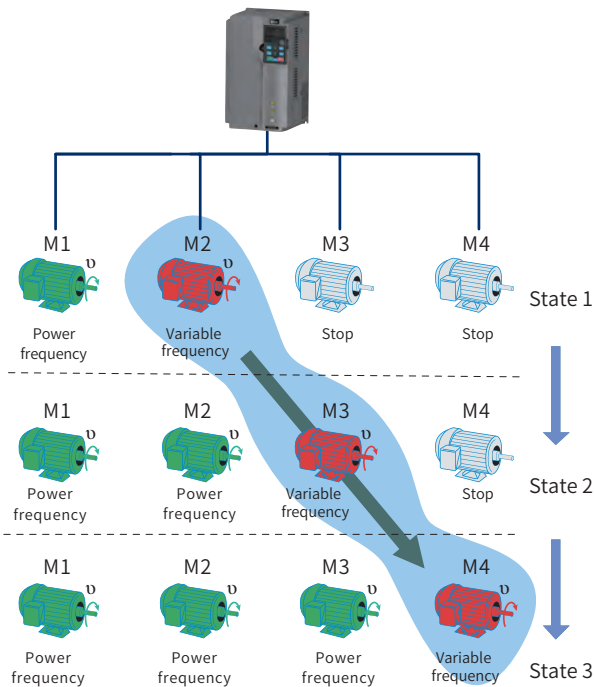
M1
υ
Power frequency

M2
υ
Variable frequency

M3
Stop

M4
Stop

State 1

M1
υ
Power frequency

M2
υ
Power frequency

M3
υ
Variable frequency

M4
Stop

State 2

M1
υ
Power frequency

M2
υ
Power frequency

M3
υ
Power frequency

M4
υ
Variable frequency

State 3